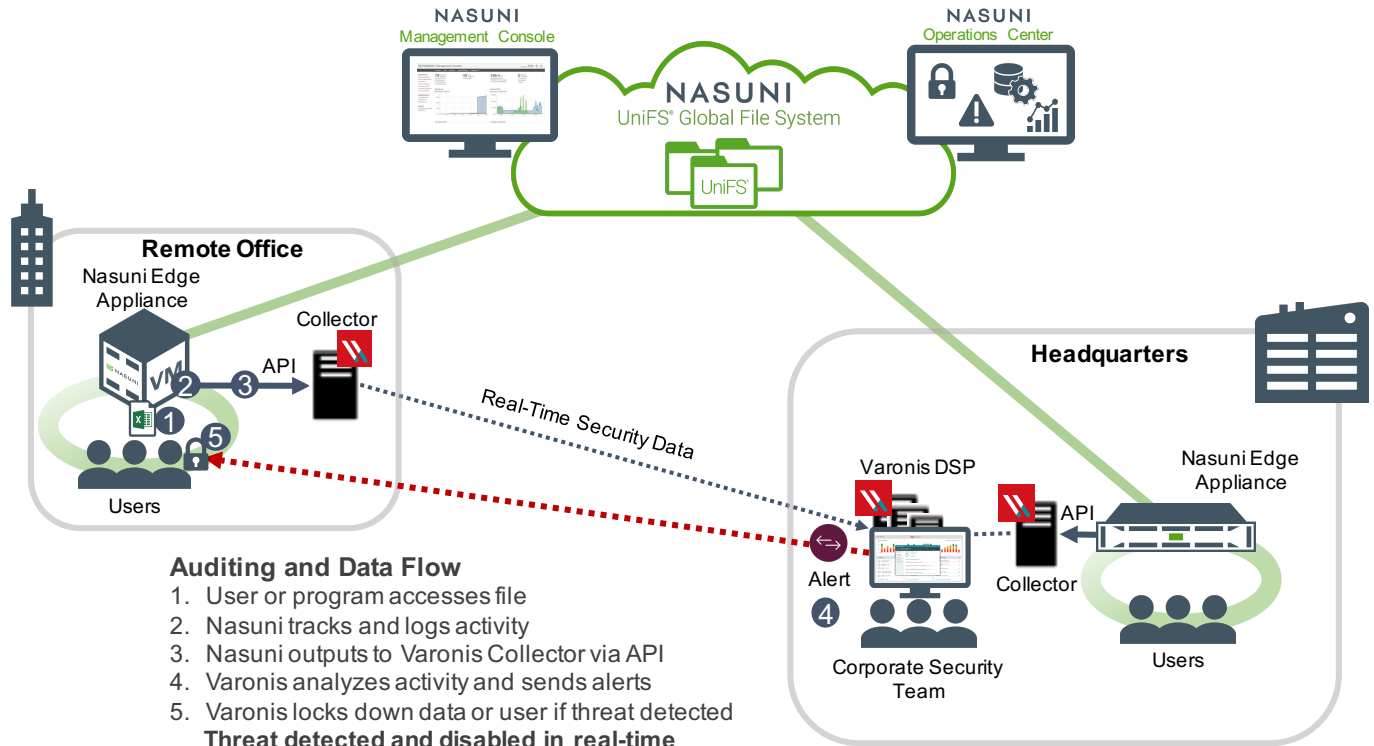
NASUNI
Management Console

NASUNI
UniFS® Global File System
UniFS®

NASUNI
Operations Center

Remote Office
Nasuni Edge Appliance
VM
NASUNI
2
3
API
Collector
1
5
Users

Real-Time Security Data

Headquarters
Varonis DSP
Alert
4
Corporate Security Team
API
Collector
Nasuni Edge Appliance
Users

Auditing and Data Flow
1. User or program accesses file
2. Nasuni tracks and logs activity
3. Nasuni outputs to Varonis Collector via API
4. Varonis analyzes activity and sends alerts
5. Varonis locks down data or user if threat detected
Threat detected and disabled in real-time